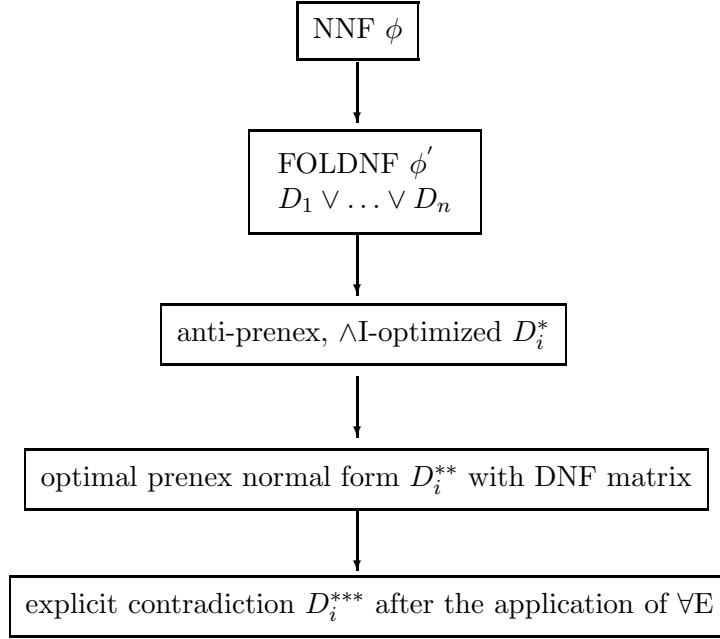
NNF $\phi$

FOLDNF $\phi'$
$D_1 \vee \ldots \vee D_n$

anti-prenex, $\wedge$I-optimized $D_i^*$

optimal prenex normal form $D_i^{**}$ with DNF matrix

explicit contradiction $D_i^{***}$ after the application of $\forall$E